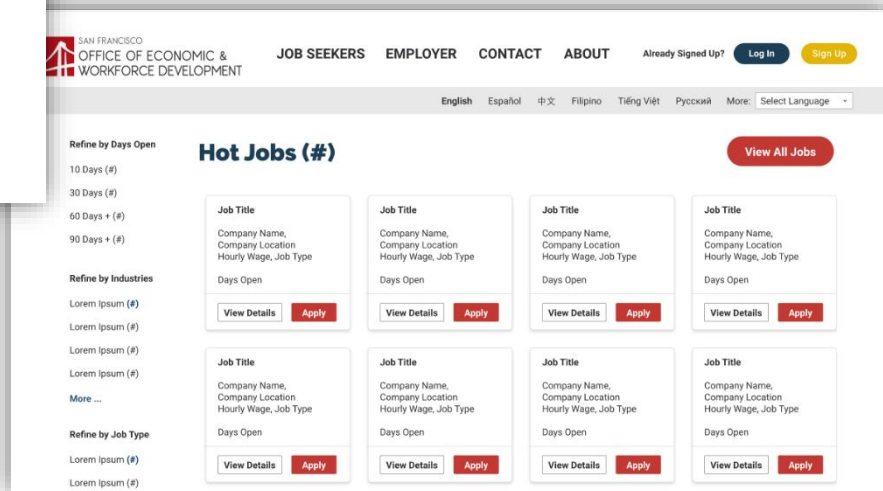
SAN FRANCISCO
OFFICE OF ECONOMIC & WORKFORCE DEVELOPMENT

JOB SEEKERS EMPLOYER CONTACT ABOUT

Already Signed Up? Log In Sign Up

English Español 中文 Filipino Tiếng Việt Pусский More: Select Language

Refine by Days Open
10 Days (#)
30 Days (#)
60 Days + (#)
90 Days + (#)

Refine by Industries
Lorem Ipsum (#)
Lorem Ipsum (#)
Lorem Ipsum (#)
Lorem Ipsum (#)
More ...

Refine by Job Type
Lorem Ipsum (#)
Lorem Ipsum (#)

Hot Jobs (#)

View All Jobs

Job Title
Company Name, Company Location
Hourly Wage, Job Type
Days Open
View Details Apply

Job Title
Company Name, Company Location
Hourly Wage, Job Type
Days Open
View Details Apply

Job Title
Company Name, Company Location
Hourly Wage, Job Type
Days Open
View Details Apply

Job Title
Company Name, Company Location
Hourly Wage, Job Type
Days Open
View Details Apply

Job Title
Company Name, Company Location
Hourly Wage, Job Type
Days Open
View Details Apply

Job Title
Company Name, Company Location
Hourly Wage, Job Type
Days Open
View Details Apply

Job Title
Company Name, Company Location
Hourly Wage, Job Type
Days Open
View Details Apply

Job Title
Company Name, Company Location
Hourly Wage, Job Type
Days Open
View Details Apply